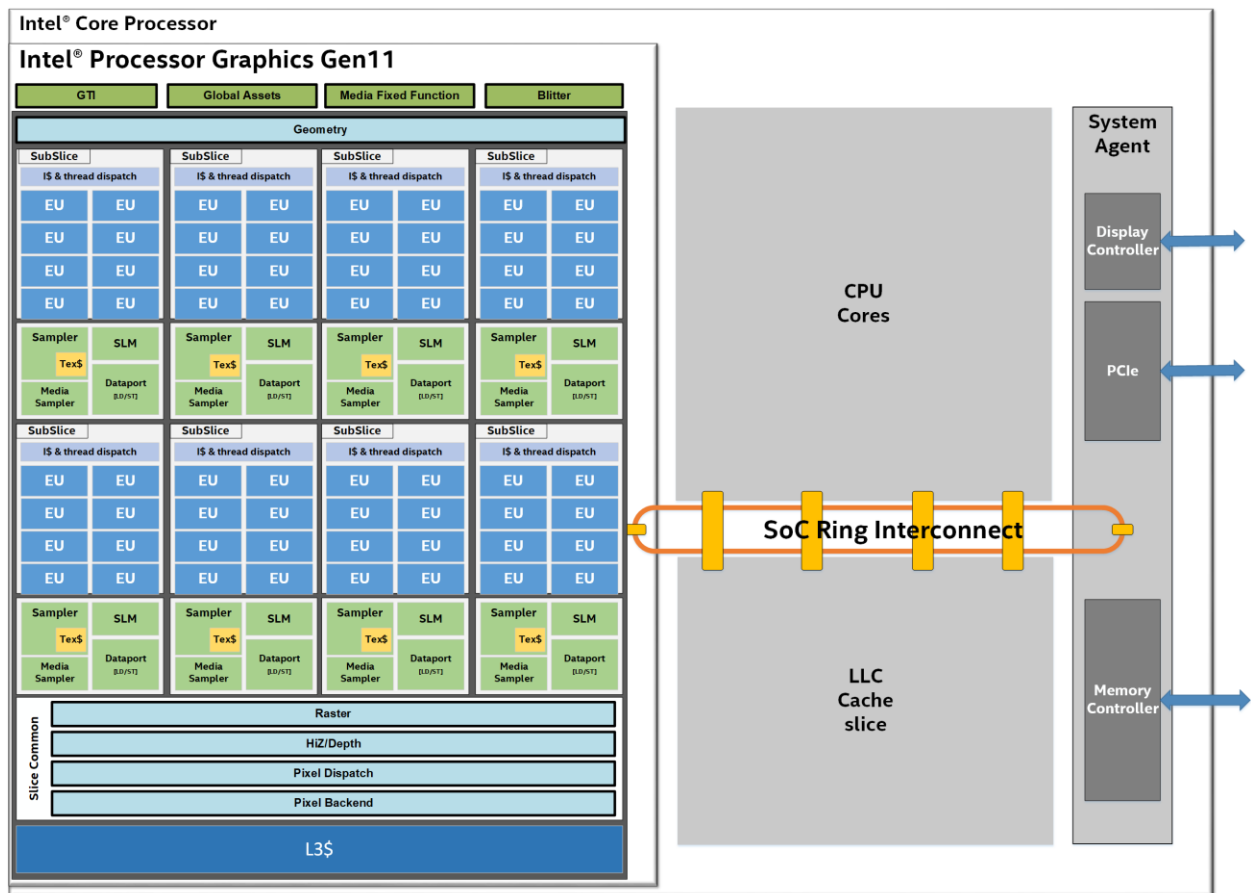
Intel® Core Processor

Intel® Processor Graphics Gen11

GTI
Global Assets
Media Fixed Function
Blitter

Geometry

SubSlice
I$ & thread dispatch
EU EU
EU EU
EU EU
EU EU
Sampler
Tex$
Media Sampler
SLM
Dataport [LD/ST]

SubSlice
I$ & thread dispatch
EU EU
EU EU
EU EU
EU EU
Sampler
Tex$
Media Sampler
SLM
Dataport [LD/ST]

SubSlice
I$ & thread dispatch
EU EU
EU EU
EU EU
EU EU
Sampler
Tex$
Media Sampler
SLM
Dataport [LD/ST]

SubSlice
I$ & thread dispatch
EU EU
EU EU
EU EU
EU EU
Sampler
Tex$
Media Sampler
SLM
Dataport [LD/ST]

SubSlice
I$ & thread dispatch
EU EU
EU EU
EU EU
EU EU
Sampler
Tex$
Media Sampler
SLM
Dataport [LD/ST]

SubSlice
I$ & thread dispatch
EU EU
EU EU
EU EU
EU EU
Sampler
Tex$
Media Sampler
SLM
Dataport [LD/ST]

SubSlice
I$ & thread dispatch
EU EU
EU EU
EU EU
EU EU
Sampler
Tex$
Media Sampler
SLM
Dataport [LD/ST]

SubSlice
I$ & thread dispatch
EU EU
EU EU
EU EU
EU EU
Sampler
Tex$
Media Sampler
SLM
Dataport [LD/ST]

Slice Common
Raster
HiZ/Depth
Pixel Dispatch
Pixel Backend

L3$

CPU Cores

SoC Ring Interconnect

LLC Cache slice

System Agent
Display Controller
PCIe
Memory Controller